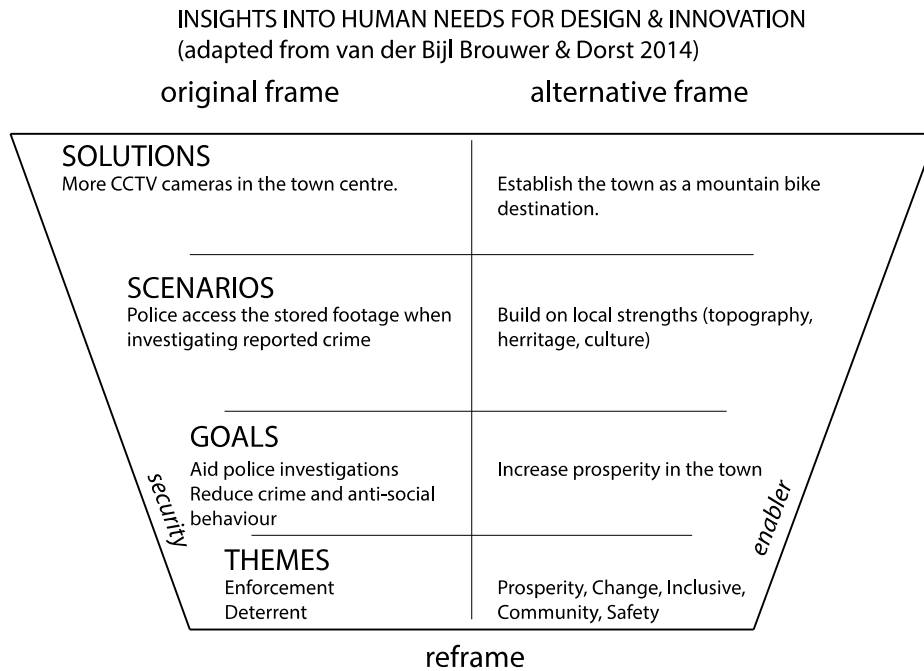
INSIGHTS INTO HUMAN NEEDS FOR DESIGN & INNOVATION
(adapted from van der Bijl Brouwer & Dorst 2014)

original frame

alternative frame

SOLUTIONS
More CCTV cameras in the town centre.

Establish the town as a mountain bike destination.

SCENARIOS
Police access the stored footage when investigating reported crime

Build on local strengths (topography, herritage, culture)

GOALS
Aid police investigations
Reduce crime and anti-social behaviour

Increase prosperity in the town

security

enabler

THEMES
Enforcement
Deterrent

Prosperity, Change, Inclusive, Community, Safety

reframe